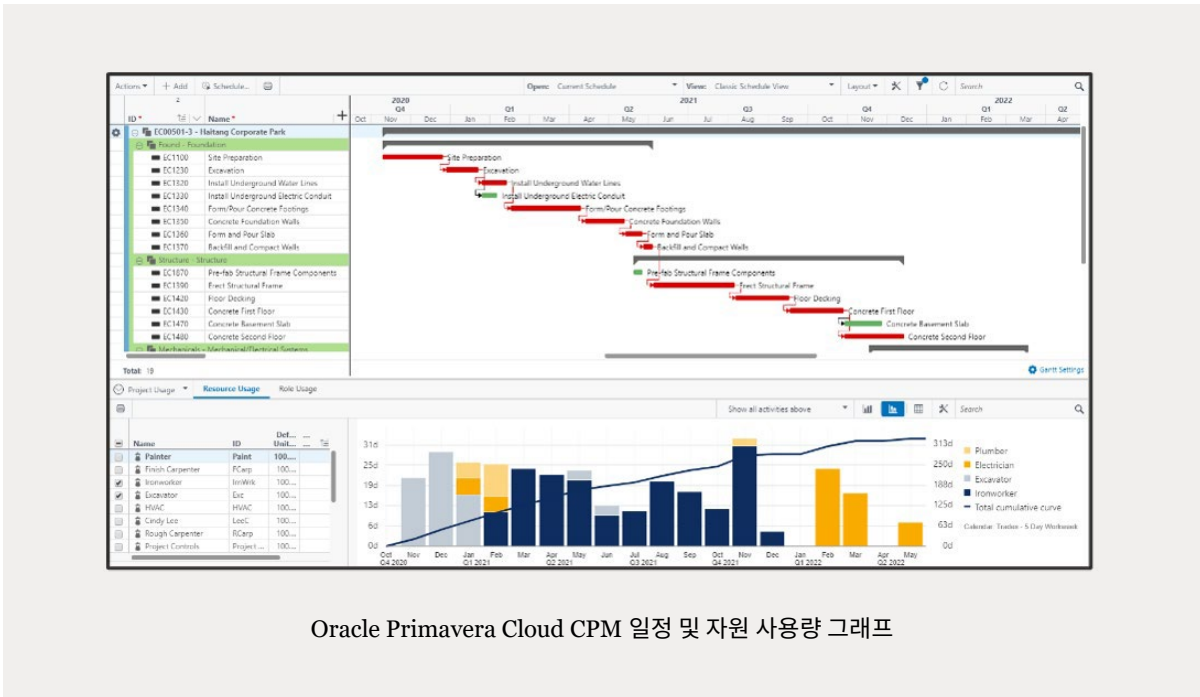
Actions ▾ + Add Schedule... Open: Current Schedule View: Classic Schedule View Layout ▾ Search

| ID | Name |
|---|---|
| EC00501-3 - Haitang Corporate Park | |
| Found - Foundation | |
| EC1100 | Site Preparation |
| EC1230 | Excavation |
| EC1320 | Install Underground Water Lines |
| EC1330 | Install Underground Electric Conduit |
| EC1340 | Form/Pour Concrete Footings |
| EC1350 | Concrete Foundation Walls |
| EC1360 | Form and Pour Slab |
| EC1370 | Backfill and Compact Walls |
| Structure - Structure | |
| EC1870 | Pre-fab Structural Frame Components |
| EC1390 | Erect Structural Frame |
| EC1420 | Floor Decking |
| EC1430 | Concrete First Floor |
| EC1470 | Concrete Basement Slab |
| EC1480 | Concrete Second Floor |
| Mechanicals - Mechanical/Electrical Systems | |

2020 Q4 2021 Q1 Q2 Q3 Q4 2022 Q1 Q2
Oct Nov Dec Jan Feb Mar Apr May Jun Jul Aug Sep Oct Nov Dec Jan Feb Mar Apr

Site Preparation
Excavation
Install Underground Water Lines
Install Underground Electric Conduit
Form/Pour Concrete Footings
Concrete Foundation Walls
Form and Pour Slab
Backfill and Compact Walls
Pre-fab Structural Frame Components
Erect Structural Frame
Floor Decking
Concrete First Floor
Concrete Basement Slab
Concrete Second Floor

Total: 19
Gantt Settings

Project Usage ▾ Resource Usage Role Usage

Show all activities above Search

| Name | ID | Def... Unit... |
|---|---|---|
| Painter | Paint | 100... |
| Finish Carpenter | FCarp | 100... |
| Ironworker | IrnWrk | 100... |
| Excavator | Exc | 100... |
| HVAC | HVAC | 100... |
| Cindy Lee | LeeC | 100... |
| Rough Carpenter | RCarp | 100... |
| Project Controls | Project ... | 100... |

31d 25d 19d 13d 6d 0d
313d 250d 188d 125d 63d 0d
Oct Q4 2020 Nov Dec Jan Q1 2021 Feb Mar Apr Q2 2021 May Jun Jul Q3 2021 Aug Sep Oct Q4 2021 Nov Dec Jan Q1 2022 Feb Mar Apr Q2 2022 May

Plumber
Electrician
Excavator
Ironworker
Total cumulative curve
Calendar: Trades - 5 Day Workweek

Oracle Primavera Cloud CPM 일정 및 자원 사용량 그래프